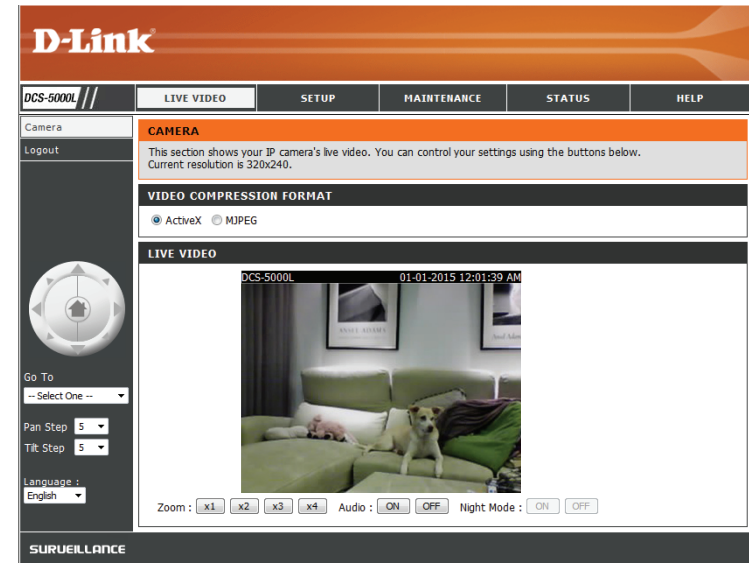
D-Link

DCS-5000L

LIVE VIDEO | SETUP | MAINTENANCE | STATUS | HELP

Camera
Logout

CAMERA
This section shows your IP camera's live video. You can control your settings using the buttons below.
Current resolution is 320x240.

VIDEO COMPRESSION FORMAT
ActiveX MJPEG

LIVE VIDEO
DCS-5000L 01-01-2015 12:01:39 AM

ANSEL ADAMS

Go To
-- Select One --
Pan Step 5
Tilt Step 5
Language :
English

Zoom : x1 x2 x3 x4 Audio : ON OFF Night Mode : ON OFF

SURVEILLANCE